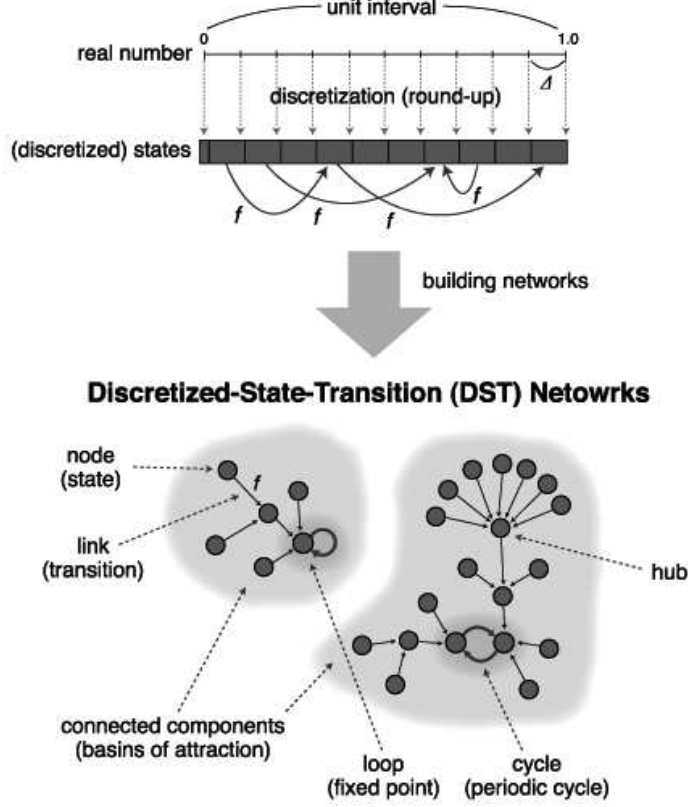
unit interval

real number

0

1.0

$\Delta$

discretization (round-up)

(discretized) states

f

f

f

f

building networks

Discretized-State-Transition (DST) Netowrks

node
(state)

f

link
(transition)

hub

connected components
(basins of attraction)

loop
(fixed point)

cycle
(periodic cycle)